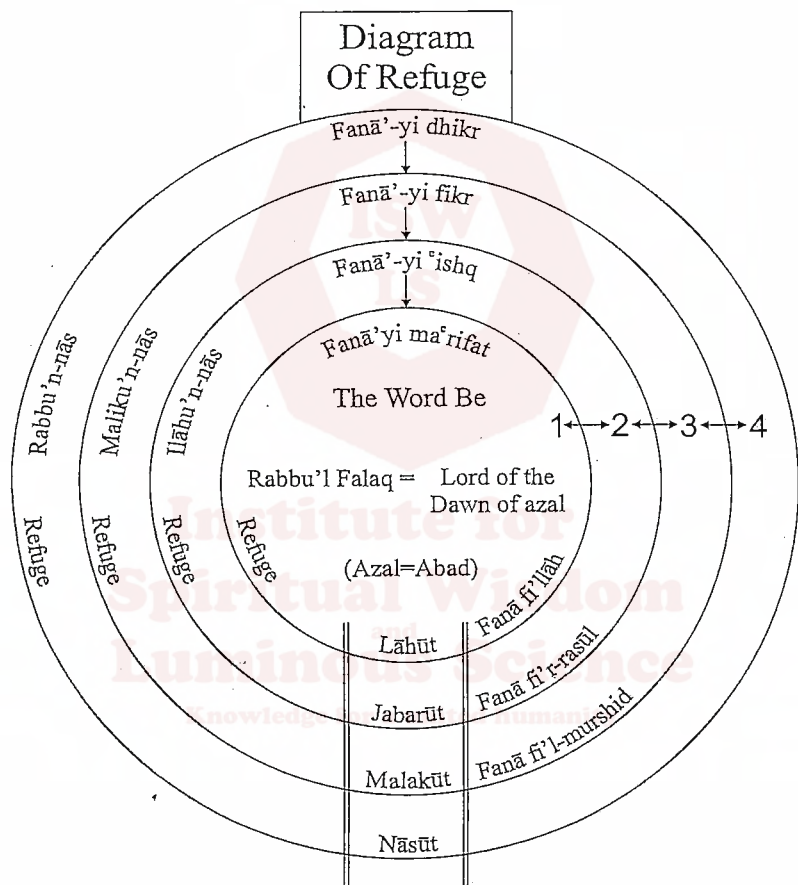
Diagram Of Refuge

Fanā'-yi dhikr

Fanā'-yi fikr

Fanā'-yi ʿishq

Fanā'yi maʿrifat

The Word Be

1 ⟷ 2 ⟷ 3 ⟷ 4

Rabbu'n-nās

Maliku'n-nās

Ilāhu'n-nās

Rabbu'l Falaq = Lord of the Dawn of azal

(Azal=Abad)

Refuge

Refuge

Refuge

Refuge

Fanā fi'llāh

Fanā fi'r-rasūl

Fanā fi'l-murshid

Lāhūt

Jabarūt

Malakūt

Nāsūt

Institute for Spiritual Wisdom and Luminous Science

Knowledge for a better humanity

ISW LS